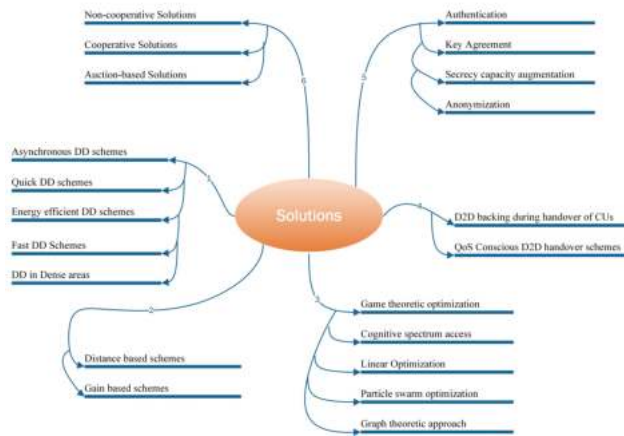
Non-cooperative Solutions

Cooperative Solutions

Auction-based Solutions

6

Authentication

Key Agreement

Secrecy capacity augmentation

Anonymization

5

Asynchronous DD schemes

Quick DD schemes

Energy efficient DD schemes

Fast DD Schemes

DD in Dense areas

1

Solutions

4

D2D backing during handover of CUs

QoS Conscious D2D handover schemes

2

Distance based schemes

Gain based schemes

3

Game theoretic optimization

Cognitive spectrum access

Linear Optimization

Particle swarm optimization

Graph theoretic approach